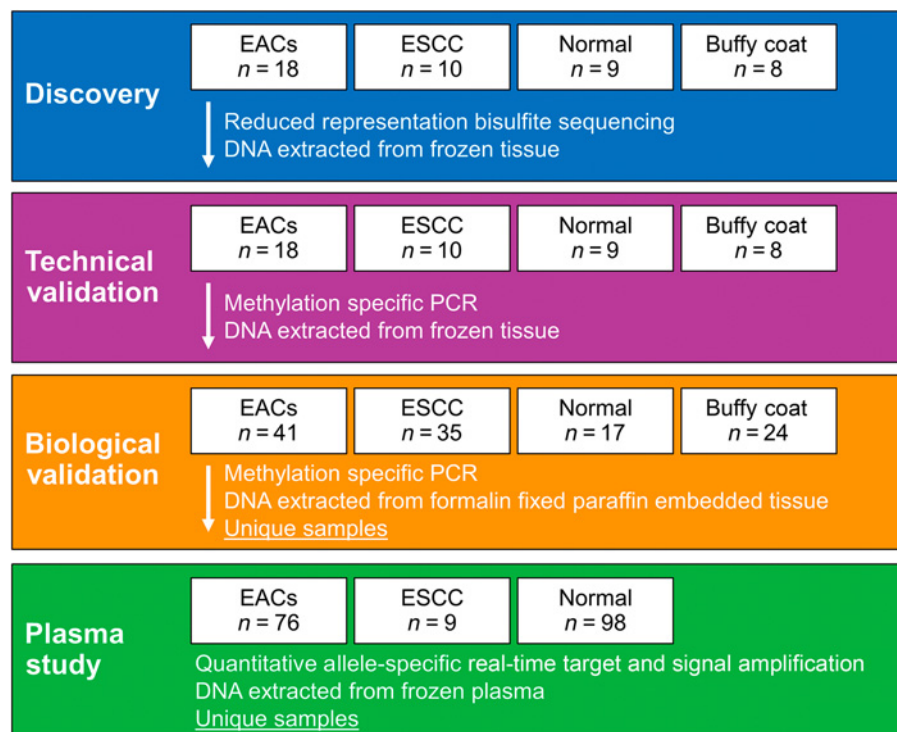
Discovery

EACs
$n = 18$

ESCC
$n = 10$

Normal
$n = 9$

Buffy coat
$n = 8$

Reduced representation bisulfite sequencing
DNA extracted from frozen tissue

Technical validation

EACs
$n = 18$

ESCC
$n = 10$

Normal
$n = 9$

Buffy coat
$n = 8$

Methylation specific PCR
DNA extracted from frozen tissue

Biological validation

EACs
$n = 41$

ESCC
$n = 35$

Normal
$n = 17$

Buffy coat
$n = 24$

Methylation specific PCR
DNA extracted from formalin fixed paraffin embedded tissue
Unique samples

Plasma study

EACs
$n = 76$

ESCC
$n = 9$

Normal
$n = 98$

Quantitative allele-specific real-time target and signal amplification
DNA extracted from frozen plasma
Unique samples